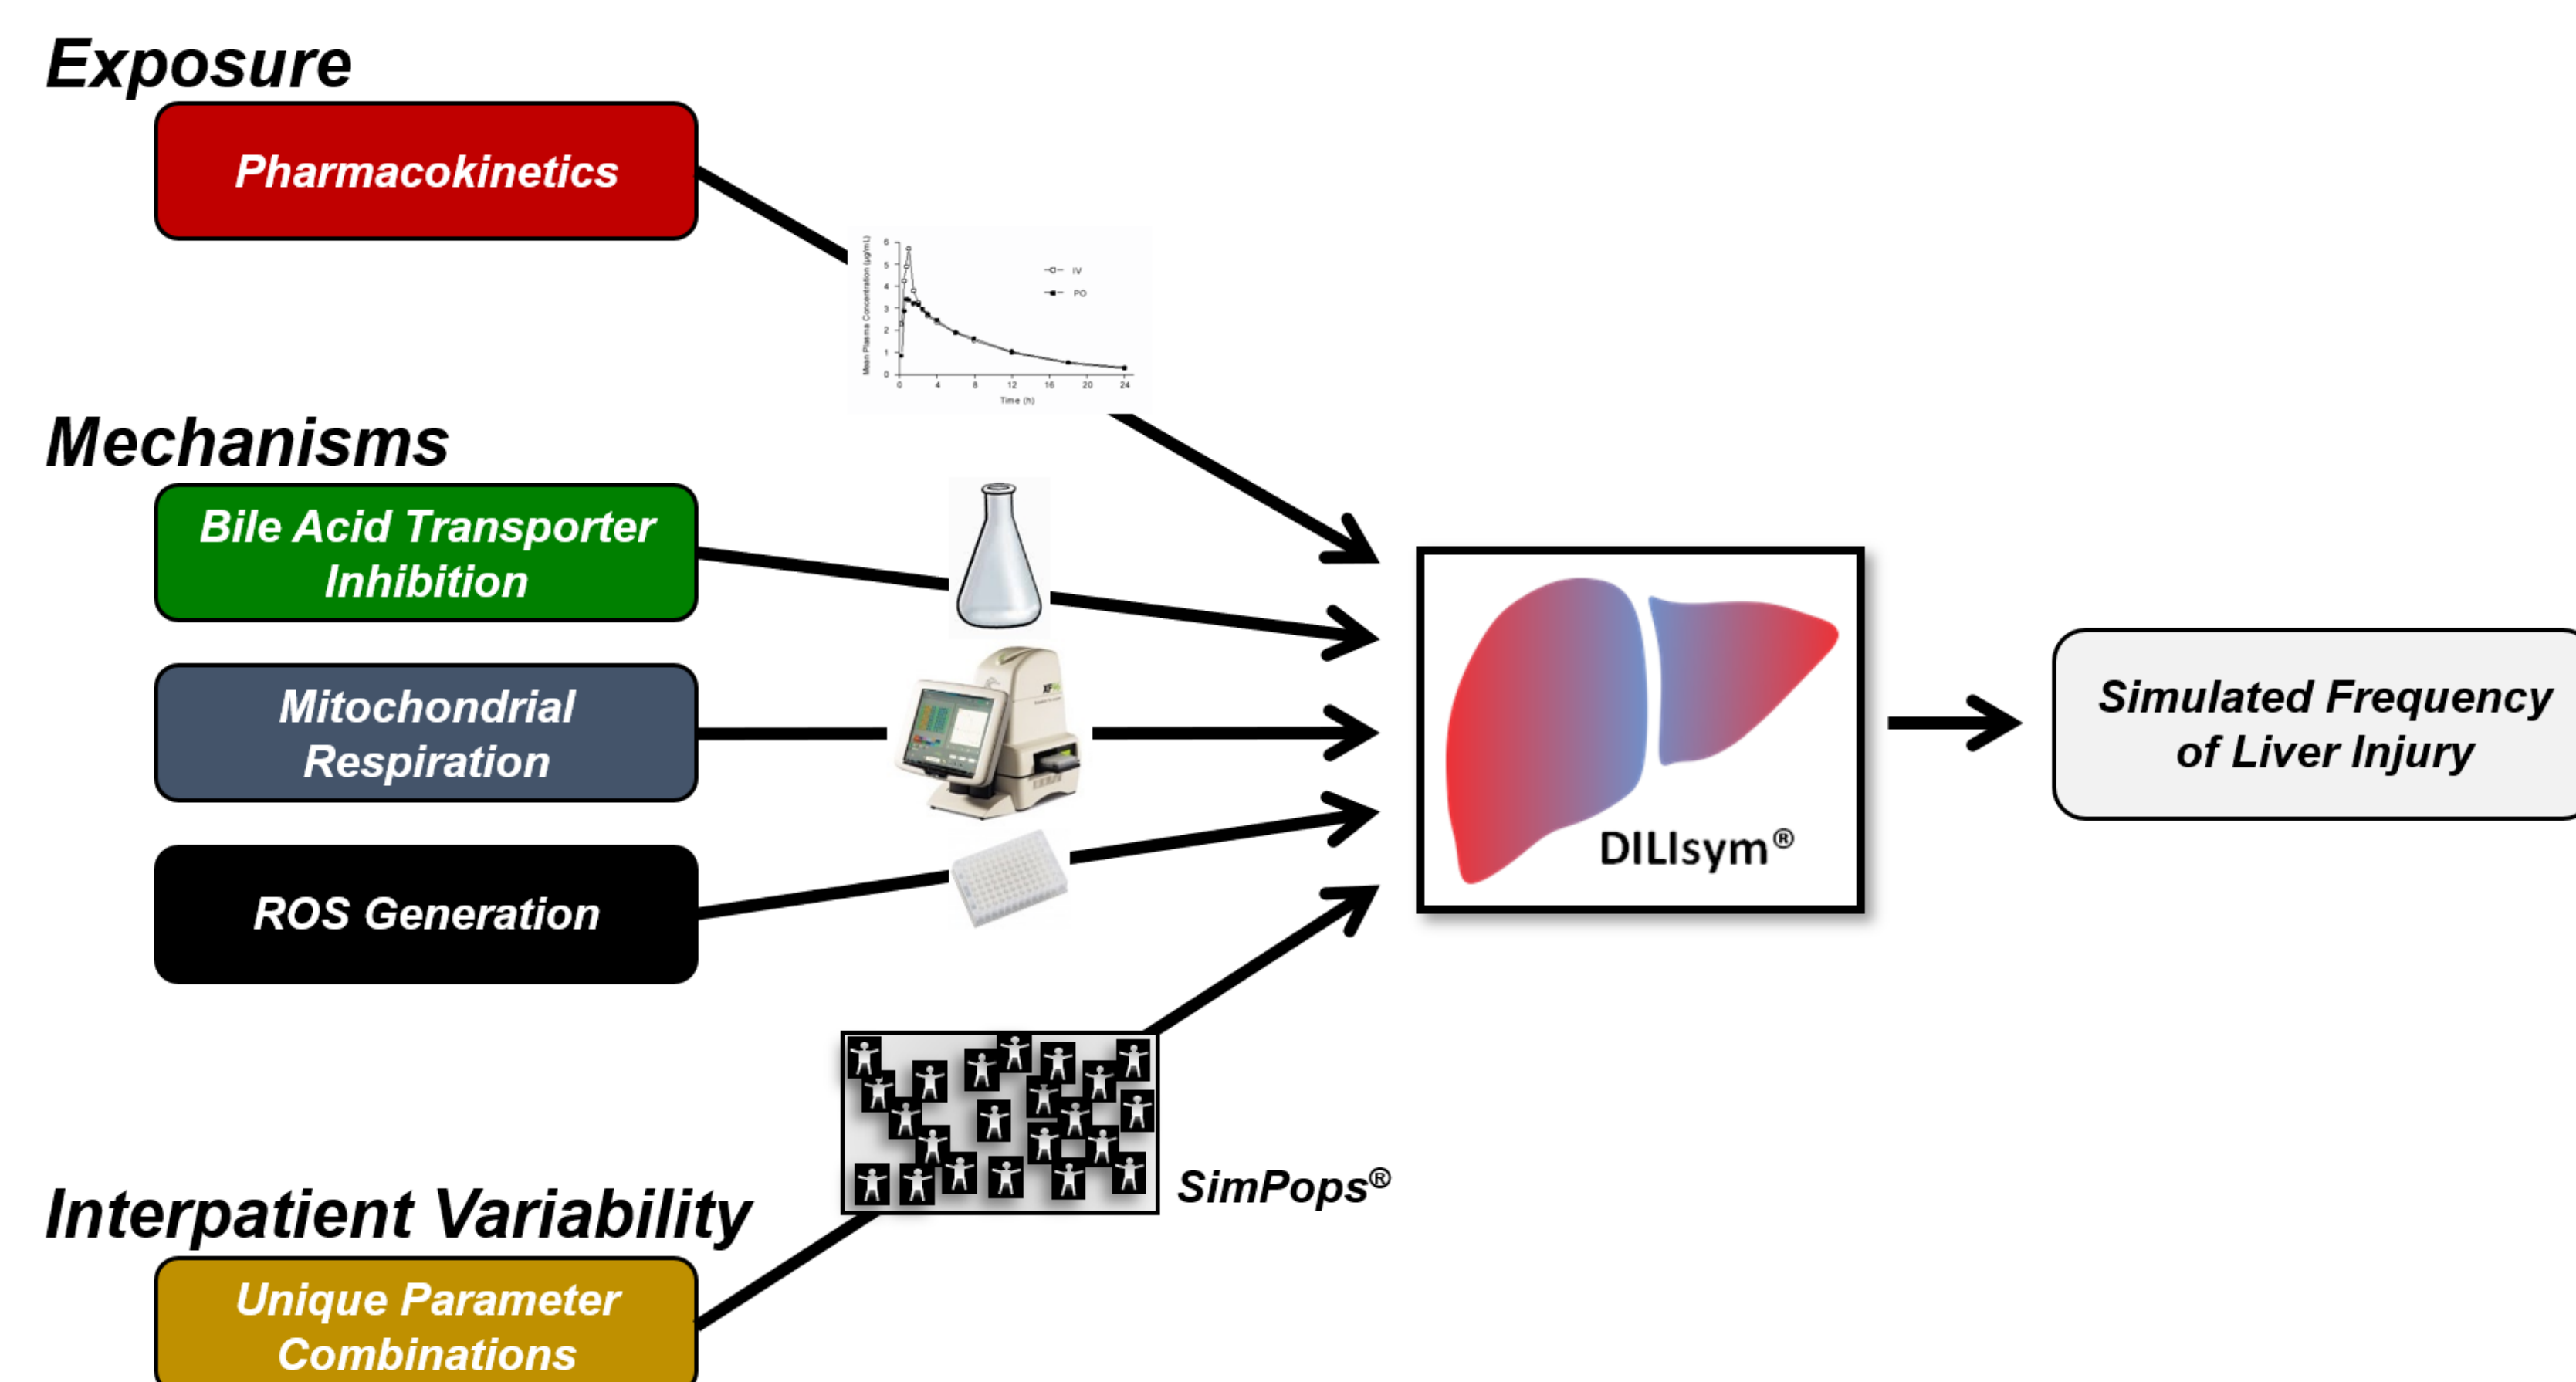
Exposure

Pharmacokinetics

Mean Plasma Concentration (µg/mL)

0 1 2 3 4 5 6

0 4 8 12 16 20 24

Time (h)

IV

PO

Mechanisms

Bile Acid Transporter Inhibition

Mitochondrial Respiration

ROS Generation

DILIsym®

Simulated Frequency of Liver Injury

SimPops®

Interpatient Variability

Unique Parameter Combinations